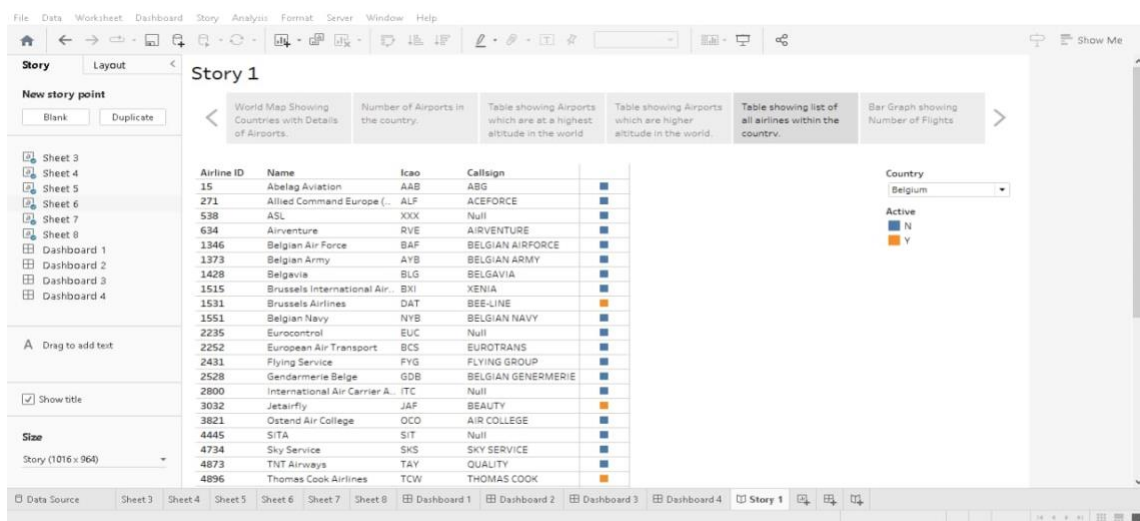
File Data Worksheet Dashboard Story Analysis Format Server Window Help

Show Me

Story Layout

New story point

Blank Duplicate

Sheet 3
Sheet 4
Sheet 5
Sheet 6
Sheet 7
Sheet 8
Dashboard 1
Dashboard 2
Dashboard 3
Dashboard 4

A Drag to add text

Show title

Size

Story (1016 x 964)

Story 1

World Map Showing Countries with Details of Airports.

Number of Airports in the country.

Table showing Airports which are at a highest altitude in the world

Table showing Airports which are higher altitude in the world.

Table showing list of all airlines within the country.

Bar Graph showing Number of Flights

| Airline ID | Name | Icao | Callsign |
|---|---|---|---|
| 15 | Abelag Aviation | AAB | ABG |
| 271 | Allied Command Europe (.. | ALF | ACEFORCE |
| 538 | ASL | XXX | Null |
| 634 | Airventure | RVE | AIRVENTURE |
| 1346 | Belgian Air Force | BAF | BELGIAN AIRFORCE |
| 1373 | Belgian Army | AYB | BELGIAN ARMY |
| 1428 | Belgavia | BLG | BELGAVIA |
| 1515 | Brussels International Air.. | BXI | XENIA |
| 1531 | Brussels Airlines | DAT | BEE-LINE |
| 1551 | Belgian Navy | NYB | BELGIAN NAVY |
| 2235 | Eurocontrol | EUC | Null |
| 2252 | European Air Transport | BCS | EUROTRANS |
| 2431 | Flying Service | FYG | FLYING GROUP |
| 2528 | Gendarmerie Belge | GDB | BELGIAN GENERMERIE |
| 2800 | International Air Carrier A.. | ITC | Null |
| 3032 | Jetairfly | JAF | BEAUTY |
| 3821 | Ostend Air College | OCO | AIR COLLEGE |
| 4445 | SITA | SIT | Null |
| 4734 | Sky Service | SKS | SKY SERVICE |
| 4873 | TNT Airways | TAY | QUALITY |
| 4896 | Thomas Cook Airlines | TCW | THOMAS COOK |

Country
Belgium

Active
N
Y

Data Source Sheet3 Sheet4 Sheet5 Sheet6 Sheet7 Sheet8 Dashboard 1 Dashboard 2 Dashboard 3 Dashboard 4 Story 1